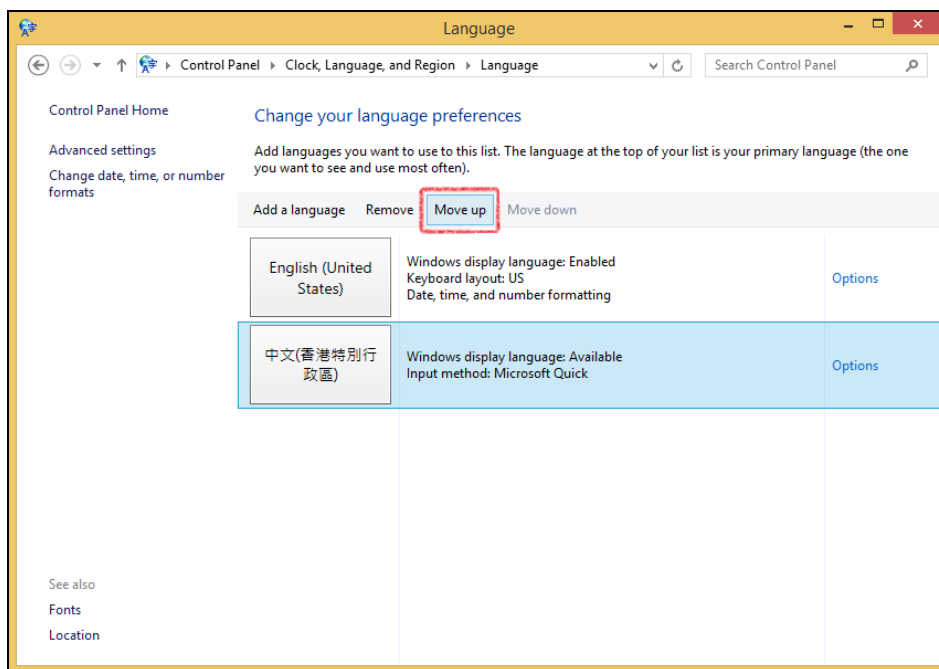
Language

Control Panel ▸ Clock, Language, and Region ▸ Language

Search Control Panel

Control Panel Home

Advanced settings

Change date, time, or number formats

Change your language preferences

Add languages you want to use to this list. The language at the top of your list is your primary language (the one you want to see and use most often).

Add a language Remove Move up Move down

English (United States)

Windows display language: Enabled
Keyboard layout: US
Date, time, and number formatting

Options

中文(香港特別行政區)

Windows display language: Available
Input method: Microsoft Quick

Options

See also

Fonts

Location